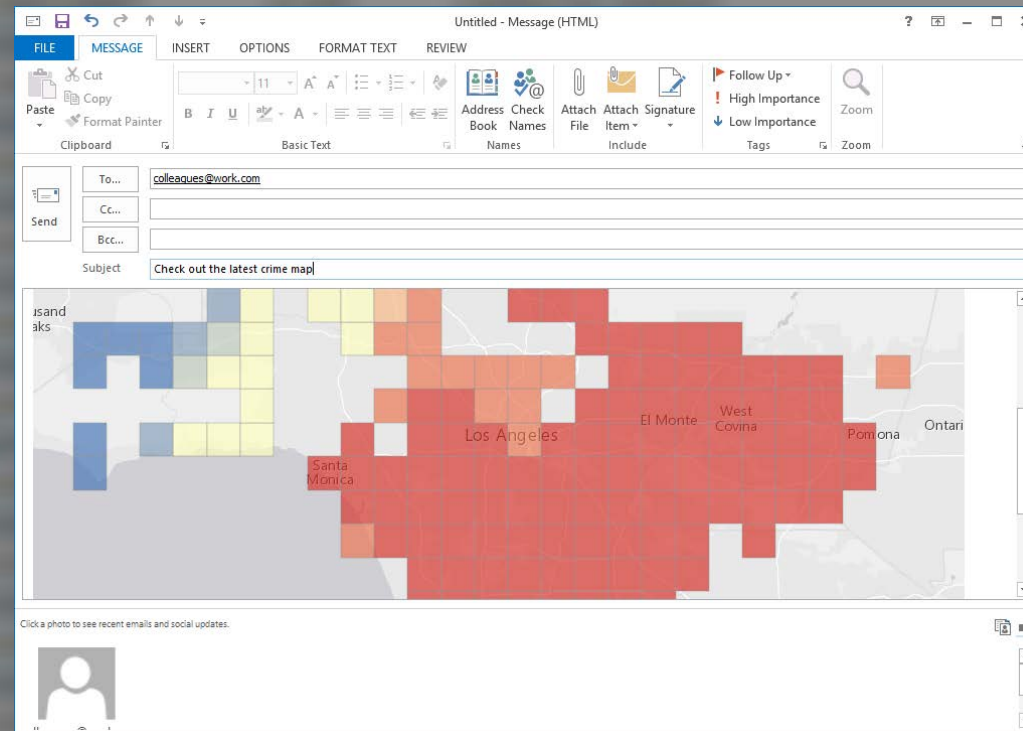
Untitled - Message (HTML)

? – □

FILE MESSAGE INSERT OPTIONS FORMAT TEXT REVIEW

Cut
Copy
Paste
Format Painter
Clipboard

11
B I U
Basic Text

Address Book
Check Names
Names

Attach File
Attach Item
Signature
Include

Follow Up
High Importance
Low Importance
Tags

Zoom
Zoom

Send

To...
colleagues@work.com

Cc...

Bcc...

Subject
Check out the latest crime map

usand
aks
Los Angeles
El Monte
West Covina
Pomona
Ontari
Santa Monica

Click a photo to see recent emails and social updates.